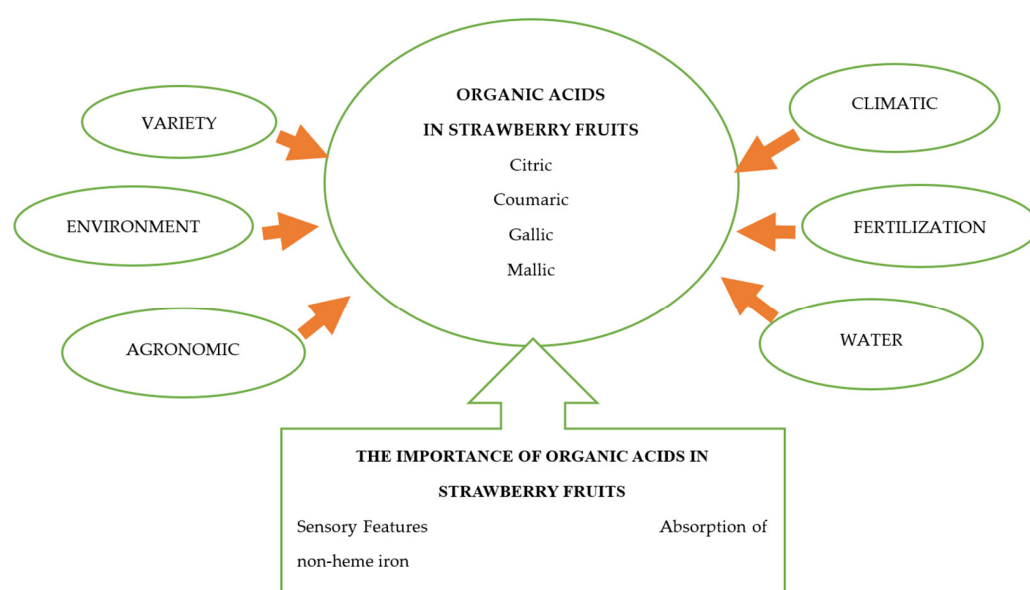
ORGANIC ACIDS
IN STRAWBERRY FRUITS
Citric
Coumaric
Gallic
Mallic

VARIETY

ENVIRONMENT

AGRONOMIC

CLIMATIC

FERTILIZATION

WATER

THE IMPORTANCE OF ORGANIC ACIDS IN STRAWBERRY FRUITS

Sensory Features Absorption of non-heme iron